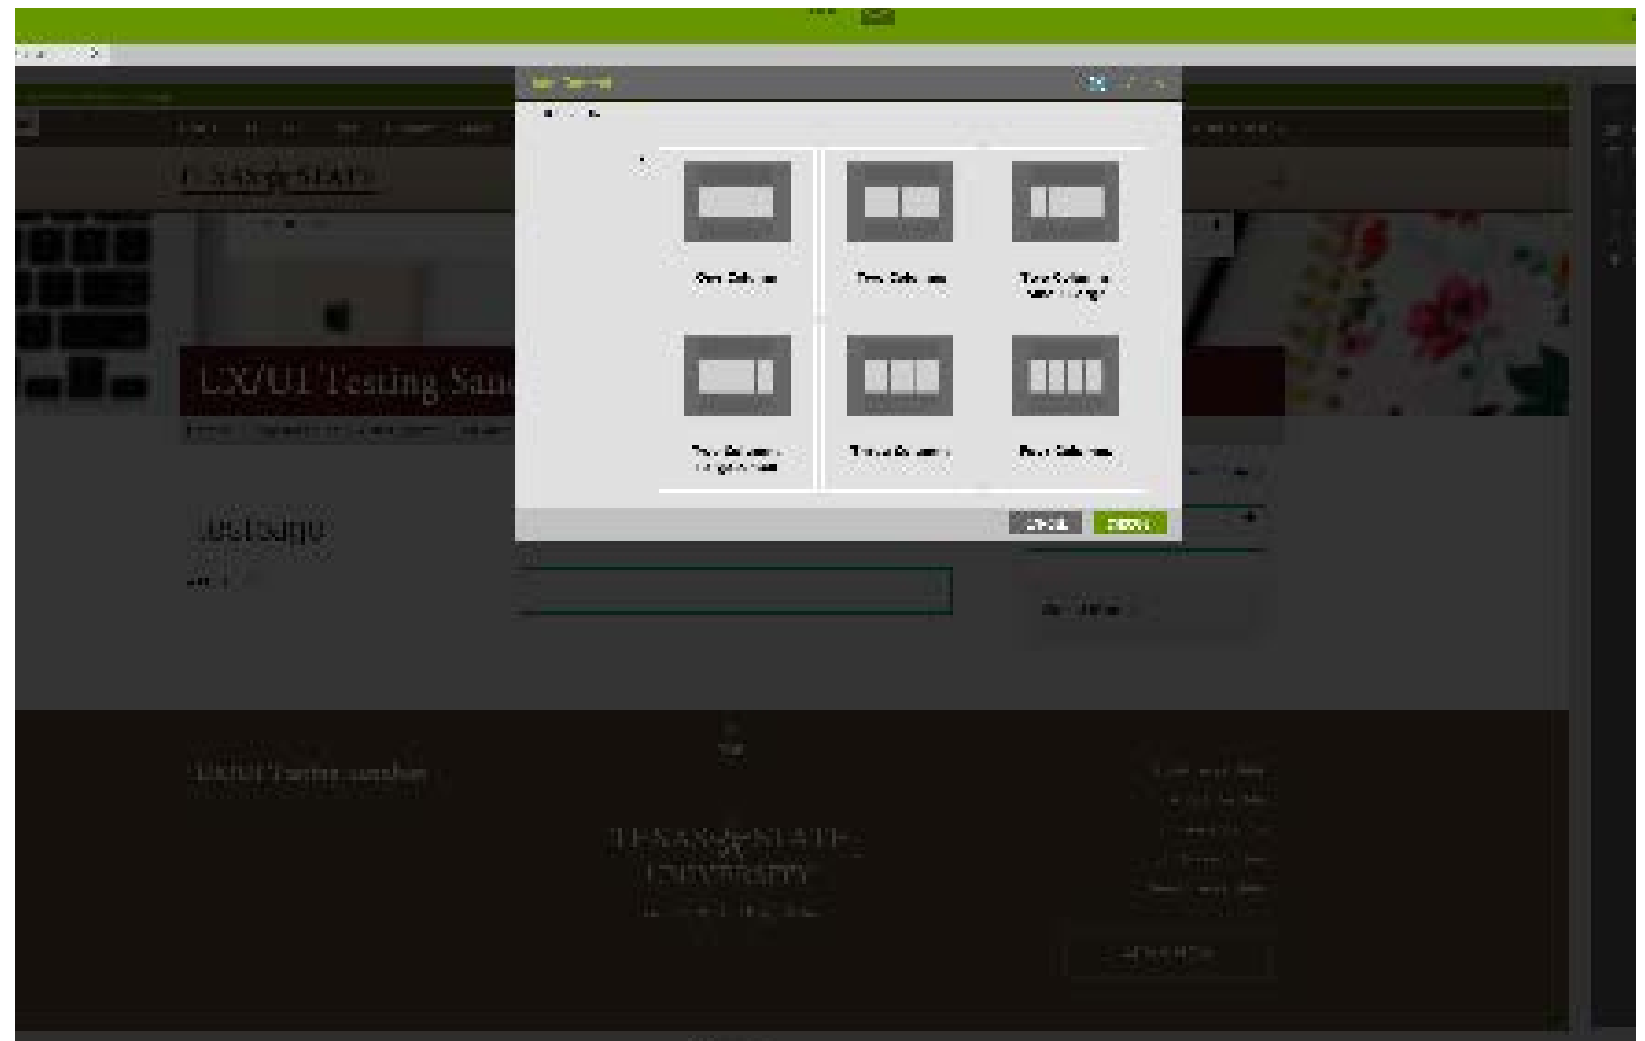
TEXAS STATE

UX/UI Testing San

One Column

Two Columns

Two Columns Narrow Right

Two Columns Narrow Left

Three Columns

Four Columns

Cancel

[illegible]

TestPage

UX/UI Testing Sandbox

TEXAS STATE UNIVERSITY